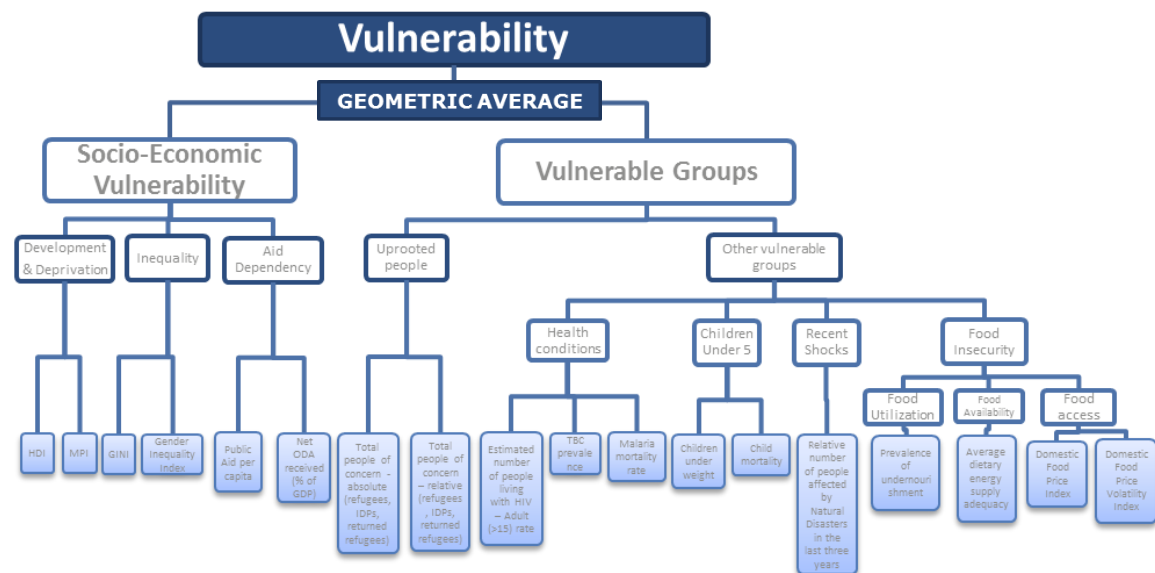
Vulnerability

GEOMETRIC AVERAGE

Socio-Economic Vulnerability

Vulnerable Groups

Development & Deprivation

Inequality

Aid Dependency

Uprooted people

Other vulnerable groups

Health conditions

Children Under 5

Recent Shocks

Food Insecurity

Food Utilization

Food Availability

Food access

HDI

MPI

GINI

Gender Inequality Index

Public Aid per capita

Net ODA received (% of GDP)

Total people of concern - absolute (refugees, IDPs, returned refugees)

Total people of concern – relative (refugees, IDPs, returned refugees)

Estimated number of people living with HIV – Adult (>15) rate

TBC prevalence

Malaria mortality rate

Children under weight

Child mortality

Relative number of people affected by Natural Disasters in the last three years

Prevalence of undernourishment

Average dietary energy supply adequacy

Domestic Food Price Index

Domestic Food Price Volatility Index